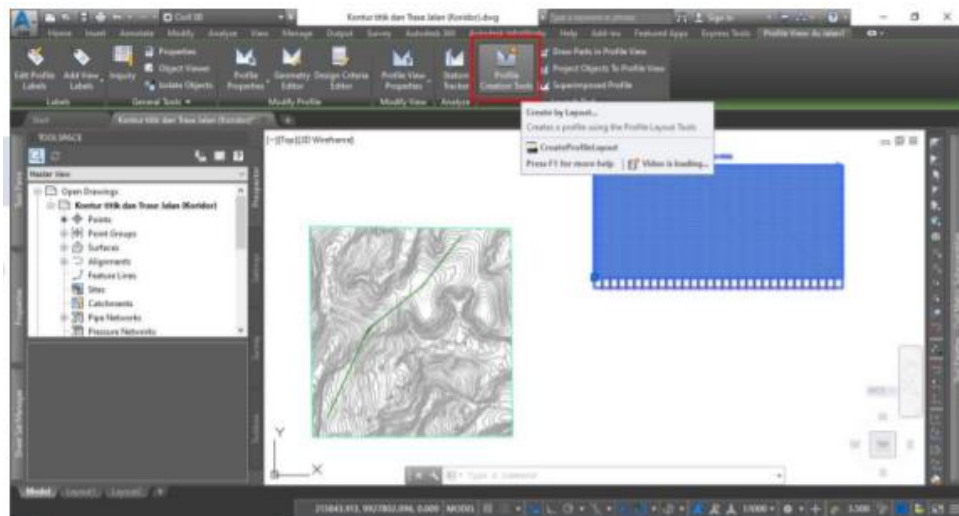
Civil 3D

Kontur titik dan Trase Jalan (Koridor).dwg

Sign In

Home Insert Annotate Modify Analyze View Manage Output Survey Autodesk 360 Help Add-ins Featured Apps Express Tools Profile View: dv jalan1

Edit Profile Labels Add View Labels Inquiry Properties Object Viewer Isolate Objects Profile Properties Geometry Editor Design Criteria Editor Profile View Properties Station Tracker Profile Creation Tools Draw Pads in Profile View Project Objects To Profile View Superimposed Profile

Labels General Tools Modify Profile Modify View Analyze

Start Kontur titik dan Trase Jalan (Koridor)

Create by Layout...
Creates a profile using the Profile Layout Tools
CreateProfileLayout
Press F1 for more help Video is loading...

TOOLSPACE

Master View

Open Drawings
Kontur titik dan Trase Jalan (Koridor)
Points
Point Groups
Surfaces
Alignments
Feature Lines
Sites
Catchments
Pipe Networks
Pressure Networks

[-][Top][2D Wireframe]

Y
X

Type a command

Model Layout1 Layout2

MODEL